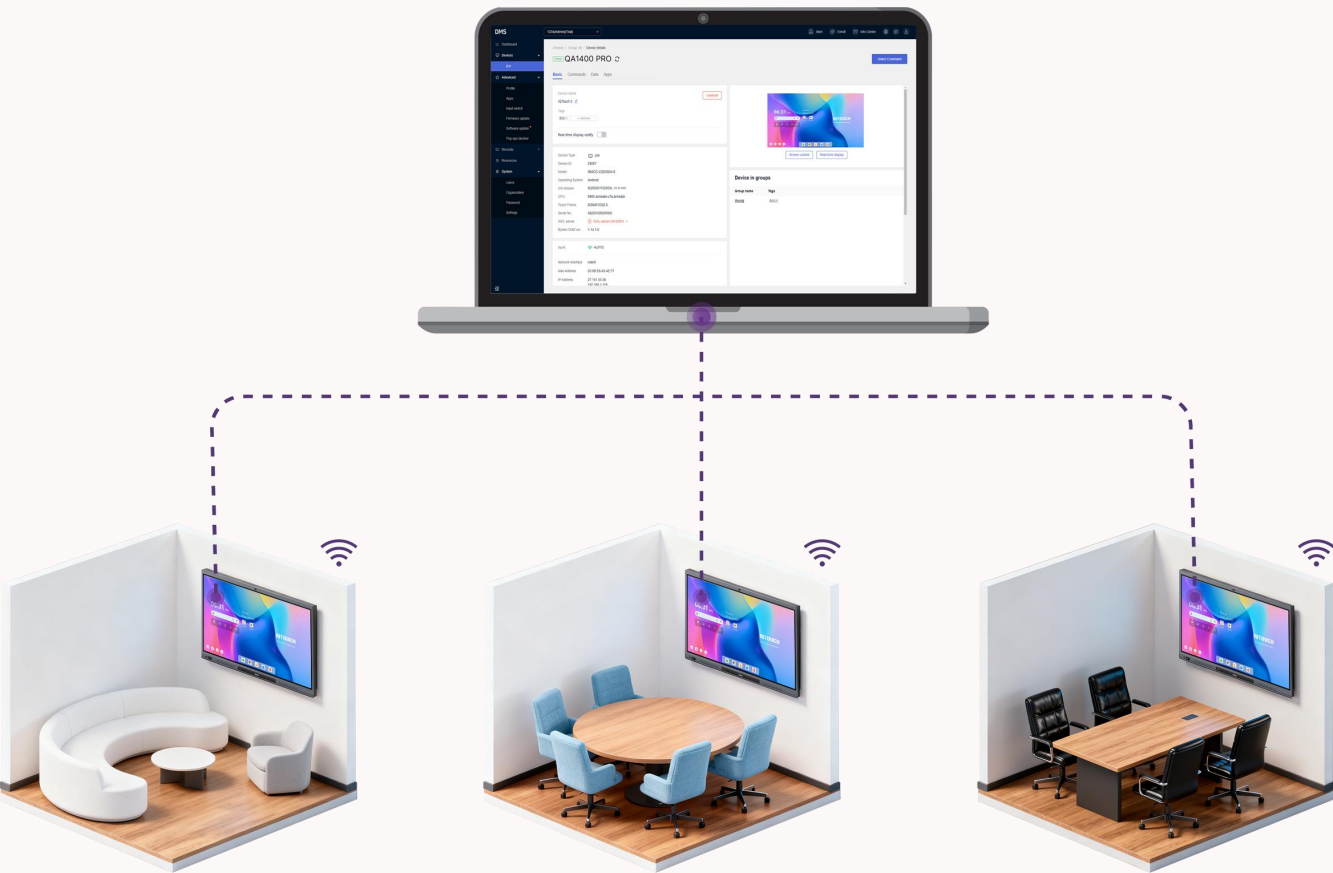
DMS

Dashboard
Devices
Advanced
Profile
Apps
Input switch
Firmware update
Software update
Pop-up blocker
Records
Resources
System
Users
Organization
Password
Settings

Alert
Credit
Help Center

QA1400 PRO

Select Command

Basic
Commands
Data
Apps

Real-time display config

Device Type
Device ID
Model
Operating System
CPU
Serial No.
Screen control
Real-time display

Device in groups
Group name
Tags

Network interface
Mac Address
IP Address

04:31